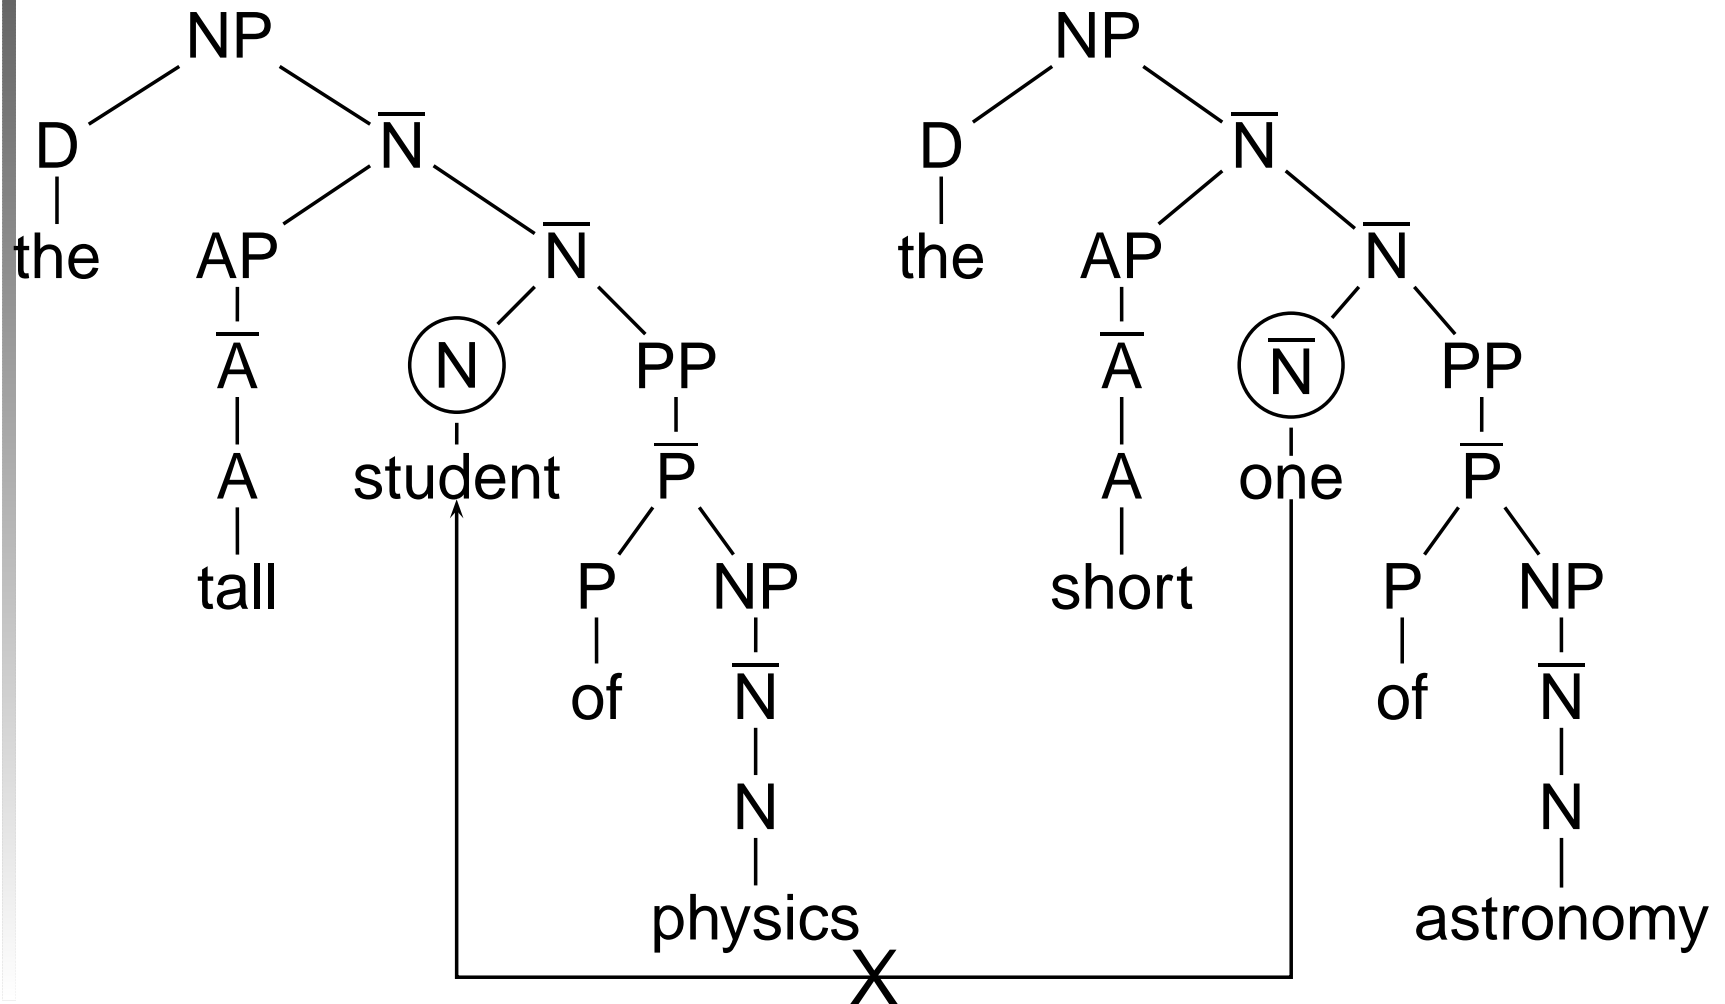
NP
D
the
$\overline{N}$
AP
$\overline{A}$
A
tall
$\overline{N}$
N
student
PP
$\overline{P}$
P
of
NP
$\overline{N}$
N
physics

NP
D
the
$\overline{N}$
AP
$\overline{A}$
A
short
$\overline{N}$
$\overline{N}$
one
PP
$\overline{P}$
P
of
NP
$\overline{N}$
N
astronomy

X